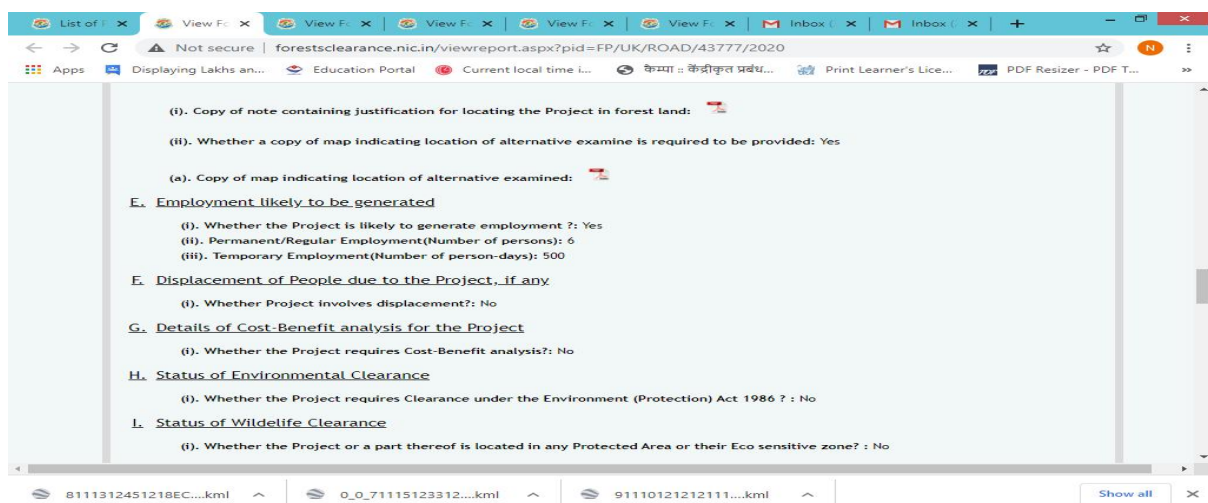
List of F ×
View Fo ×
View Fo ×
View Fo ×
View Fo ×
View Fo ×
Inbox ( ×
Inbox ( ×
+

Not secure | forestsclearance.nic.in/viewreport.aspx?pid=FP/UK/ROAD/43777/2020

N

Apps
Displaying Lakhs an...
Education Portal
Current local time i...
कैम्पा :: केंद्रीकृत प्रबंध...
Print Learner's Lice...
PDF Resizer - PDF T...

(i). Copy of note containing justification for locating the Project in forest land:

(ii). Whether a copy of map indicating location of alternative examine is required to be provided: Yes

(a). Copy of map indicating location of alternative examined:

E. Employment likely to be generated

(i). Whether the Project is likely to generate employment ?: Yes
(ii). Permanent/Regular Employment(Number of persons): 6
(iii). Temporary Employment(Number of person-days): 500

F. Displacement of People due to the Project, if any

(i). Whether Project involves displacement?: No

G. Details of Cost-Benefit analysis for the Project

(i). Whether the Project requires Cost-Benefit analysis?: No

H. Status of Environmental Clearance

(i). Whether the Project requires Clearance under the Environment (Protection) Act 1986 ? : No

I. Status of Wildelife Clearance

(i). Whether the Project or a part thereof is located in any Protected Area or their Eco sensitive zone? : No

8111312451218EC....kml
0_0_71115123312....kml
91110121212111....kml
Show all
×